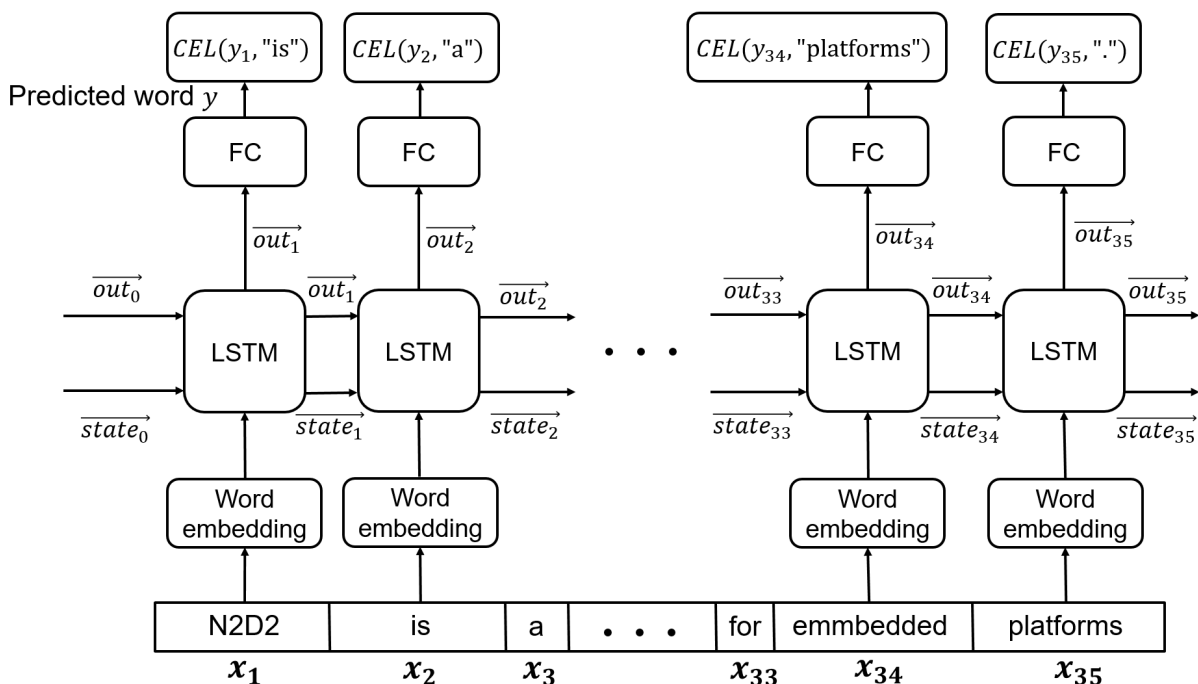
$CEL(y_1, \text{"is"})$ $CEL(y_2, \text{"a"})$ $CEL(y_{34}, \text{"platforms"})$ $CEL(y_{35}, \text{"."})$

Predicted word $y$

FC FC FC FC

$\overrightarrow{out_1}$ $\overrightarrow{out_2}$ $\overrightarrow{out_{34}}$ $\overrightarrow{out_{35}}$

$\overrightarrow{out_0}$ $\overrightarrow{out_1}$ $\overrightarrow{out_2}$ $\overrightarrow{out_{33}}$ $\overrightarrow{out_{34}}$ $\overrightarrow{out_{35}}$

LSTM LSTM • • • LSTM LSTM

$\overrightarrow{state_0}$ $\overrightarrow{state_1}$ $\overrightarrow{state_2}$ $\overrightarrow{state_{33}}$ $\overrightarrow{state_{34}}$ $\overrightarrow{state_{35}}$

Word embedding Word embedding Word embedding Word embedding

| N2D2 | is | a | • • • | for | emmbedded | platforms |
|---|---|---|---|---|---|---|

$x_1$ $x_2$ $x_3$ $x_{33}$ $x_{34}$ $x_{35}$